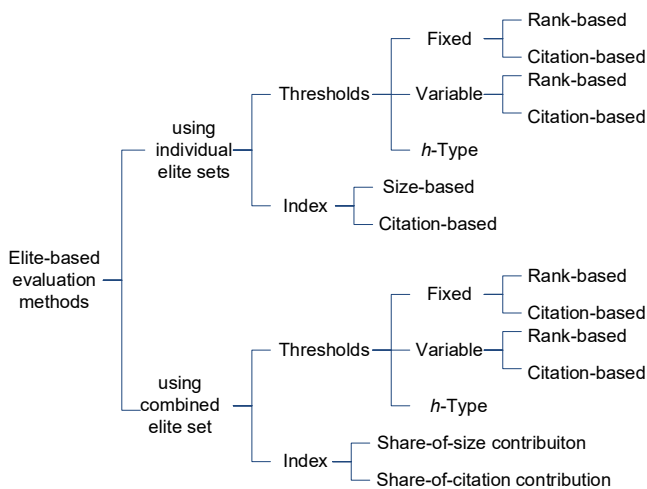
Elite-based evaluation methods

using individual elite sets

Thresholds

Fixed

Rank-based

Citation-based

Variable

Rank-based

Citation-based

*h*-Type

Index

Size-based

Citation-based

using combined elite set

Thresholds

Fixed

Rank-based

Citation-based

Variable

Rank-based

Citation-based

*h*-Type

Index

Share-of-size contribuiton

Share-of-citation contribution